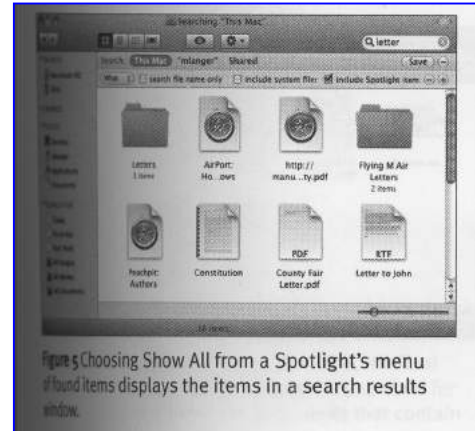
Searching "This Mac"

letter

Search: This Mac "mlanger" Shared

Save

search file name only include system files include Spotlight items

Letters
1 item

AirPort: Ho...ows

http://manu...ty.pdf

Flying M Air Letters
2 items

Peachpit: Authors

Constitution

PDF
County Fair Letter.pdf

RTF
Letter to John

18 items

Figure 5 Choosing Show All from a Spotlight's menu of found items displays the items in a search results window.